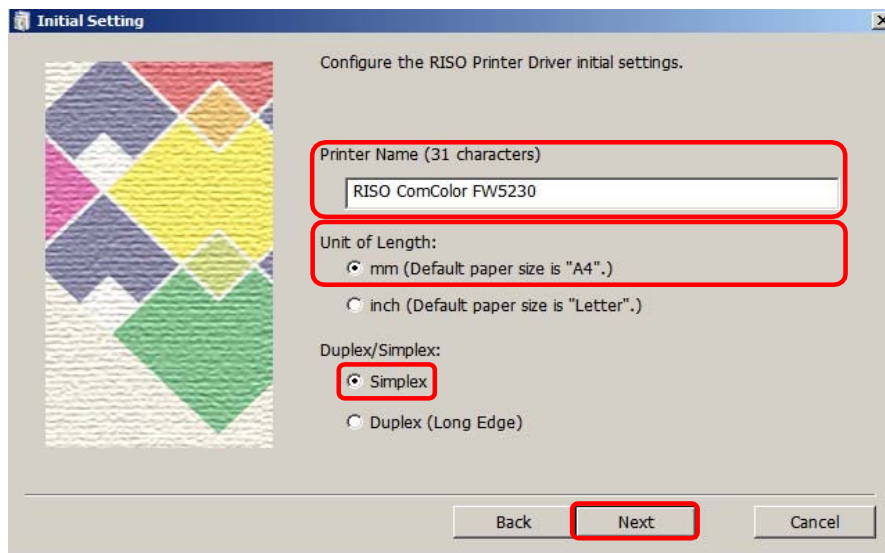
Initial Setting

Configure the RISO Printer Driver initial settings.

Printer Name (31 characters)

RISO ComColor FW5230

Unit of Length:

mm (Default paper size is "A4".)

inch (Default paper size is "Letter".)

Duplex/Simplex:

Simplex

Duplex (Long Edge)

Back

Next

Cancel